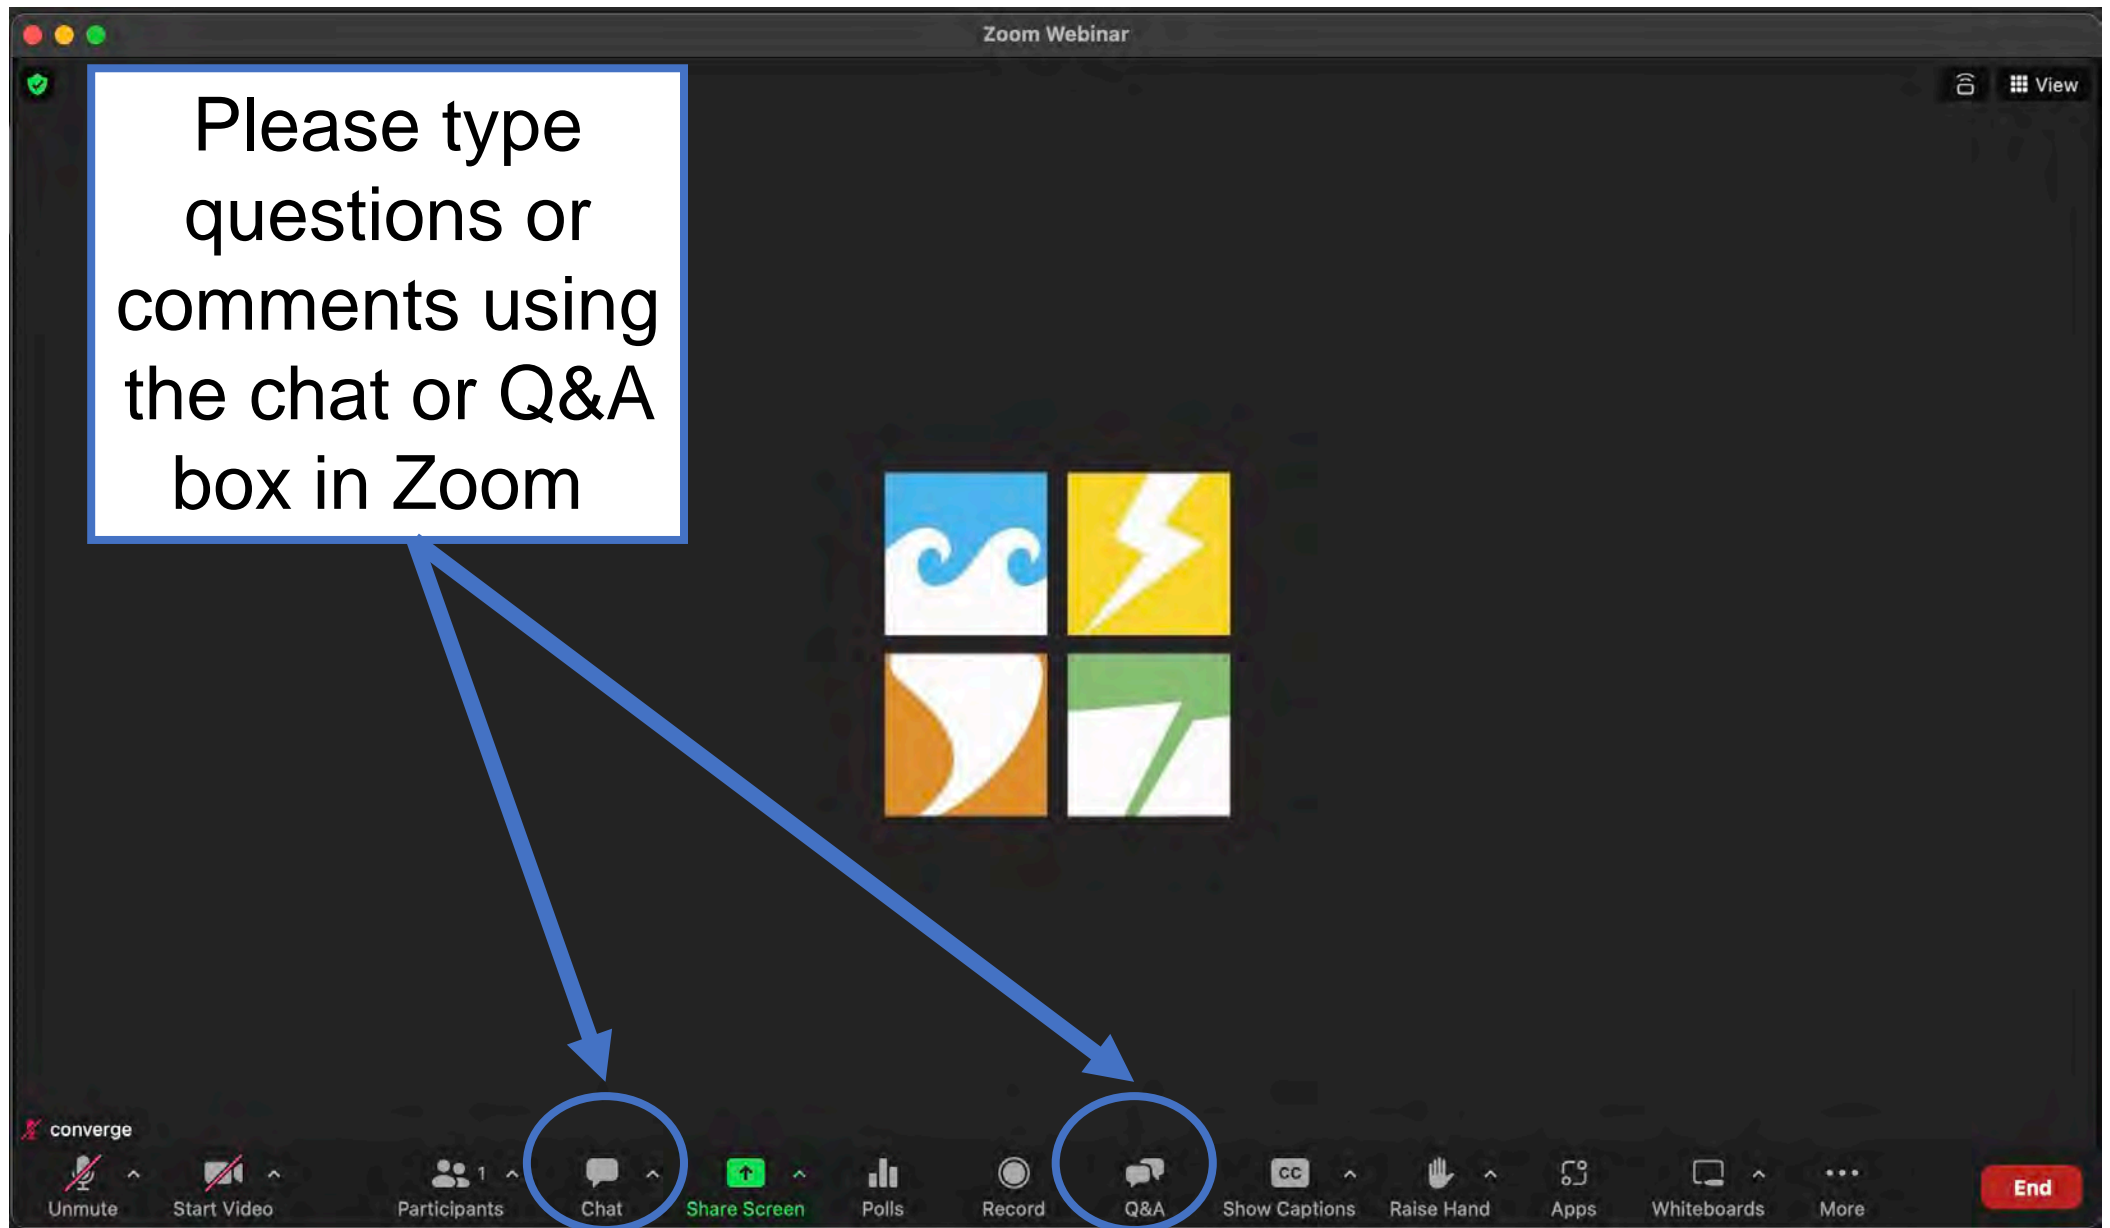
Zoom Webinar

View

Please type questions or comments using the chat or Q&A box in Zoom

converge

Unmute

Start Video

Participants 1

Chat

Share Screen

Polls

Record

Q&A

CC

Show Captions

Raise Hand

Apps

Whiteboards

More

End